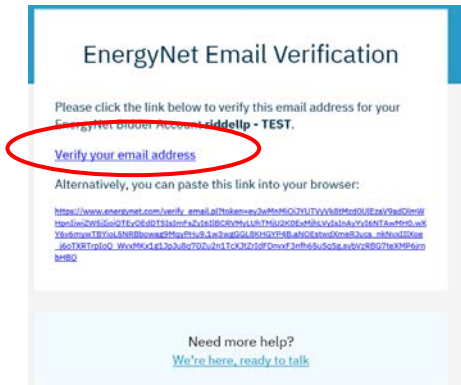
EnergyNet Email Verification

Please click the link below to verify this email address for your EnergyNet Bidder Account siddellp - TEST.

Verify your email address

Alternatively, you can paste this link into your browser:

https://www.energynet.com/verify_email.pl?token=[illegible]

Need more help?
We're here, ready to talk